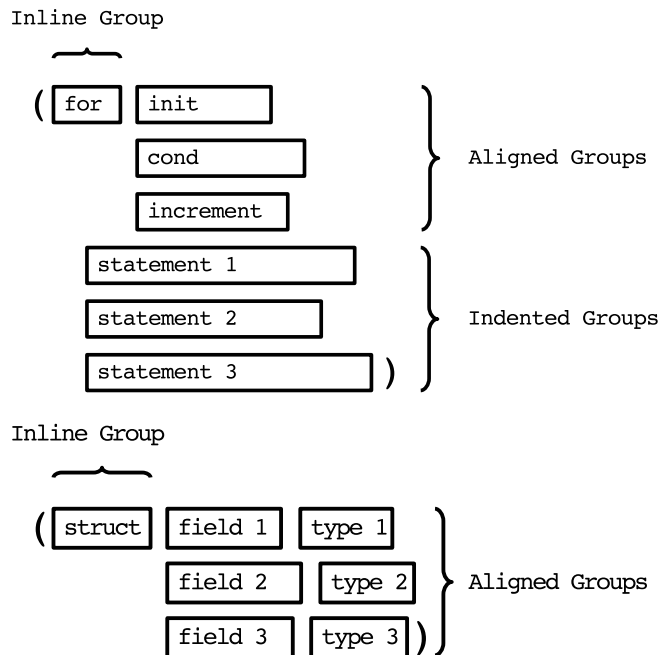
Inline Group

( for init

cond

increment

Aligned Groups

statement 1

statement 2

statement 3 )

Indented Groups

Inline Group

( struct field 1 type 1

field 2 type 2

field 3 type 3 )

Aligned Groups